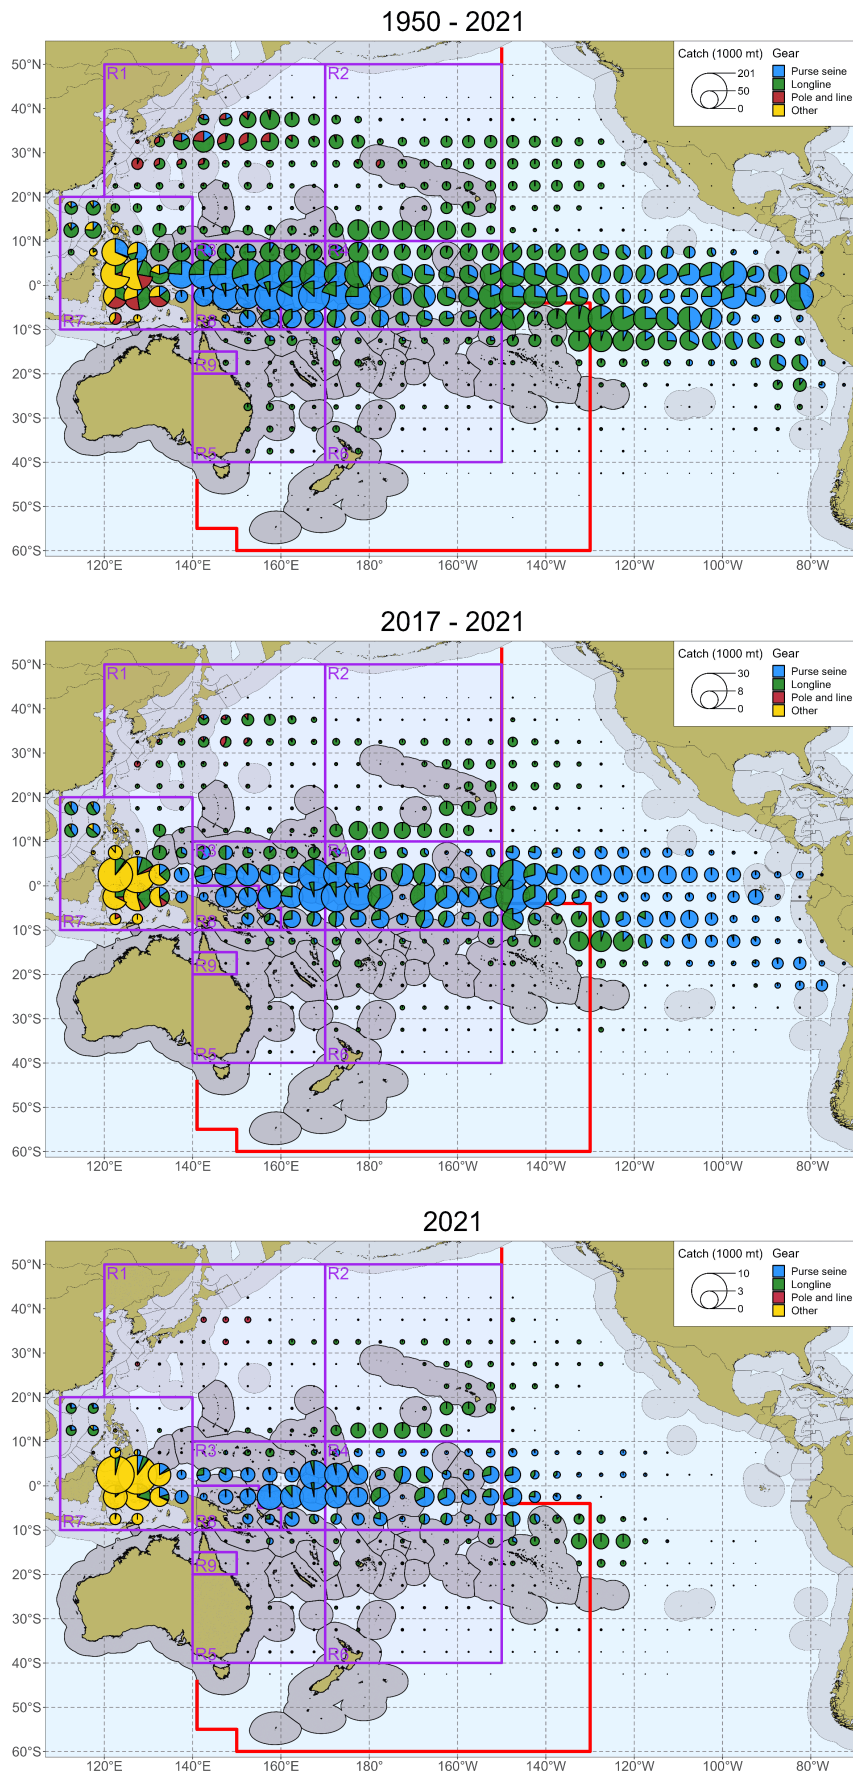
1950 - 2021

Catch (1000 mt)
201
50
0

Gear
Purse seine
Longline
Pole and line
Other

R1
R2
R3
R4
R5
R6
R7
R8
R9

50°N
40°N
30°N
20°N
10°N
0°
10°S
20°S
30°S
40°S
50°S
60°S

120°E 140°E 160°E 180° 160°W 140°W 120°W 100°W 80°W

2017 - 2021

Catch (1000 mt)
30
8
0

Gear
Purse seine
Longline
Pole and line
Other

R1
R2
R3
R4
R5
R6
R7
R8
R9

50°N
40°N
30°N
20°N
10°N
0°
10°S
20°S
30°S
40°S
50°S
60°S

120°E 140°E 160°E 180° 160°W 140°W 120°W 100°W 80°W

2021

Catch (1000 mt)
10
3
0

Gear
Purse seine
Longline
Pole and line
Other

R1
R2
R3
R4
R5
R6
R7
R8
R9

50°N
40°N
30°N
20°N
10°N
0°
10°S
20°S
30°S
40°S
50°S
60°S

120°E 140°E 160°E 180° 160°W 140°W 120°W 100°W 80°W